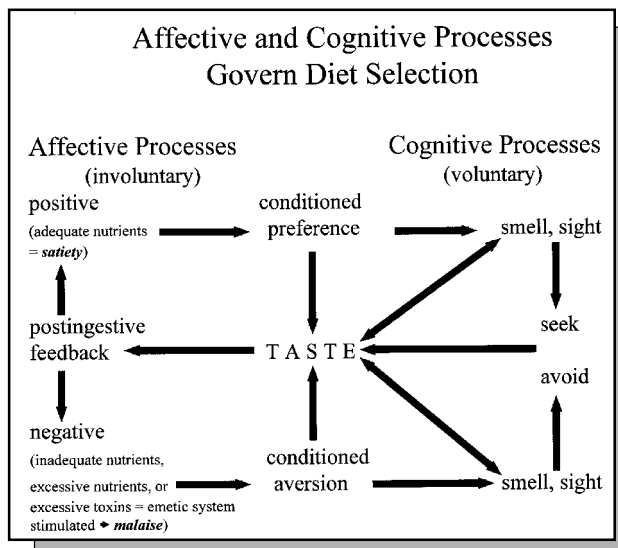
Affective and Cognitive Processes
Govern Diet Selection

Affective Processes
(involuntary)

Cognitive Processes
(voluntary)

positive
(adequate nutrients = *satiety*)

conditioned preference

smell, sight

postingestive feedback

TASTE

seek

avoid

negative
(inadequate nutrients, excessive nutrients, or excessive toxins = emetic system stimulated → *malaise*)

conditioned aversion

smell, sight